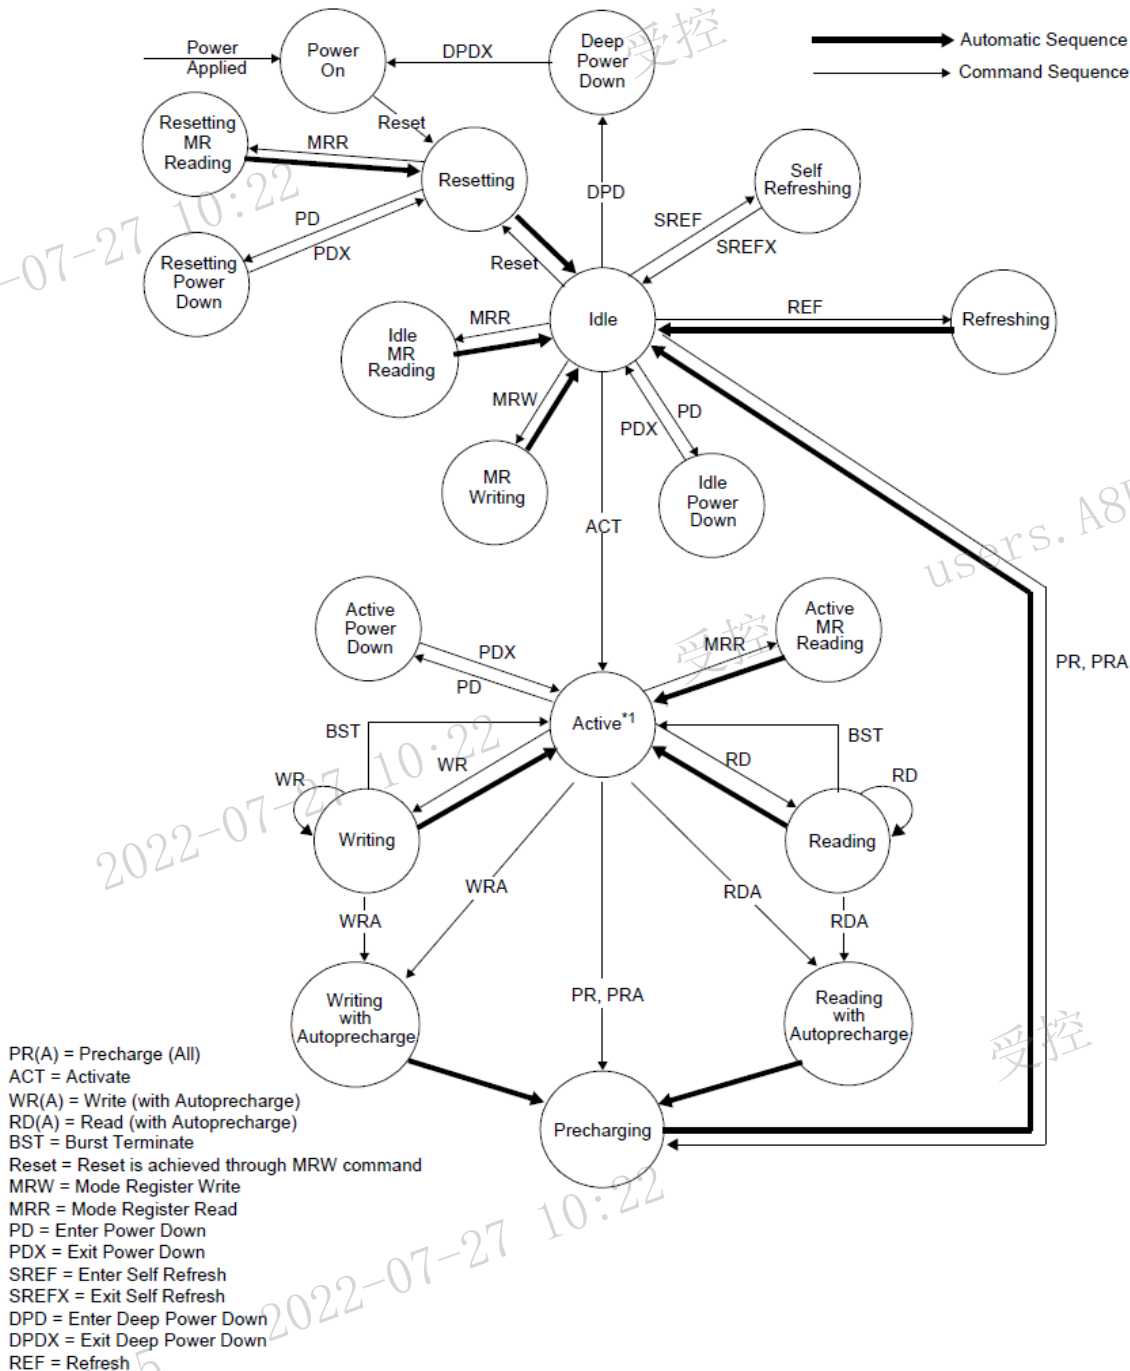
Power Applied

Power On

DPDX

Deep Power Down

受控

Automatic Sequence

Command Sequence

Reset

Resetting MR Reading

MRR

Resetting

DPD

Self Refreshing

2022-07-27 10:22

PD

PDX

Resetting Power Down

SREF

SREFX

Reset

Idle

REF

Refreshing

Idle MR Reading

MRR

MRW

PD

PDX

MR Writing

Idle Power Down

ACT

users.A8

Active Power Down

PDX

PD

受控

MRR

Active MR Reading

PR, PRA

BST

Active$^{*1}$

BST

2022-07-27 10:22

WR

WR

RD

RD

Writing

Reading

WRA

RDA

WRA

RDA

Writing with Autoprecharge

PR, PRA

Reading with Autoprecharge

受控

Precharging

PR(A) = Precharge (All)
ACT = Activate
WR(A) = Write (with Autoprecharge)
RD(A) = Read (with Autoprecharge)
BST = Burst Terminate
Reset = Reset is achieved through MRW command
MRW = Mode Register Write
MRR = Mode Register Read
PD = Enter Power Down
PDX = Exit Power Down
SREF = Enter Self Refresh
SREFX = Exit Self Refresh
DPD = Enter Deep Power Down
DPDX = Exit Deep Power Down
REF = Refresh

2022-07-27 10:22